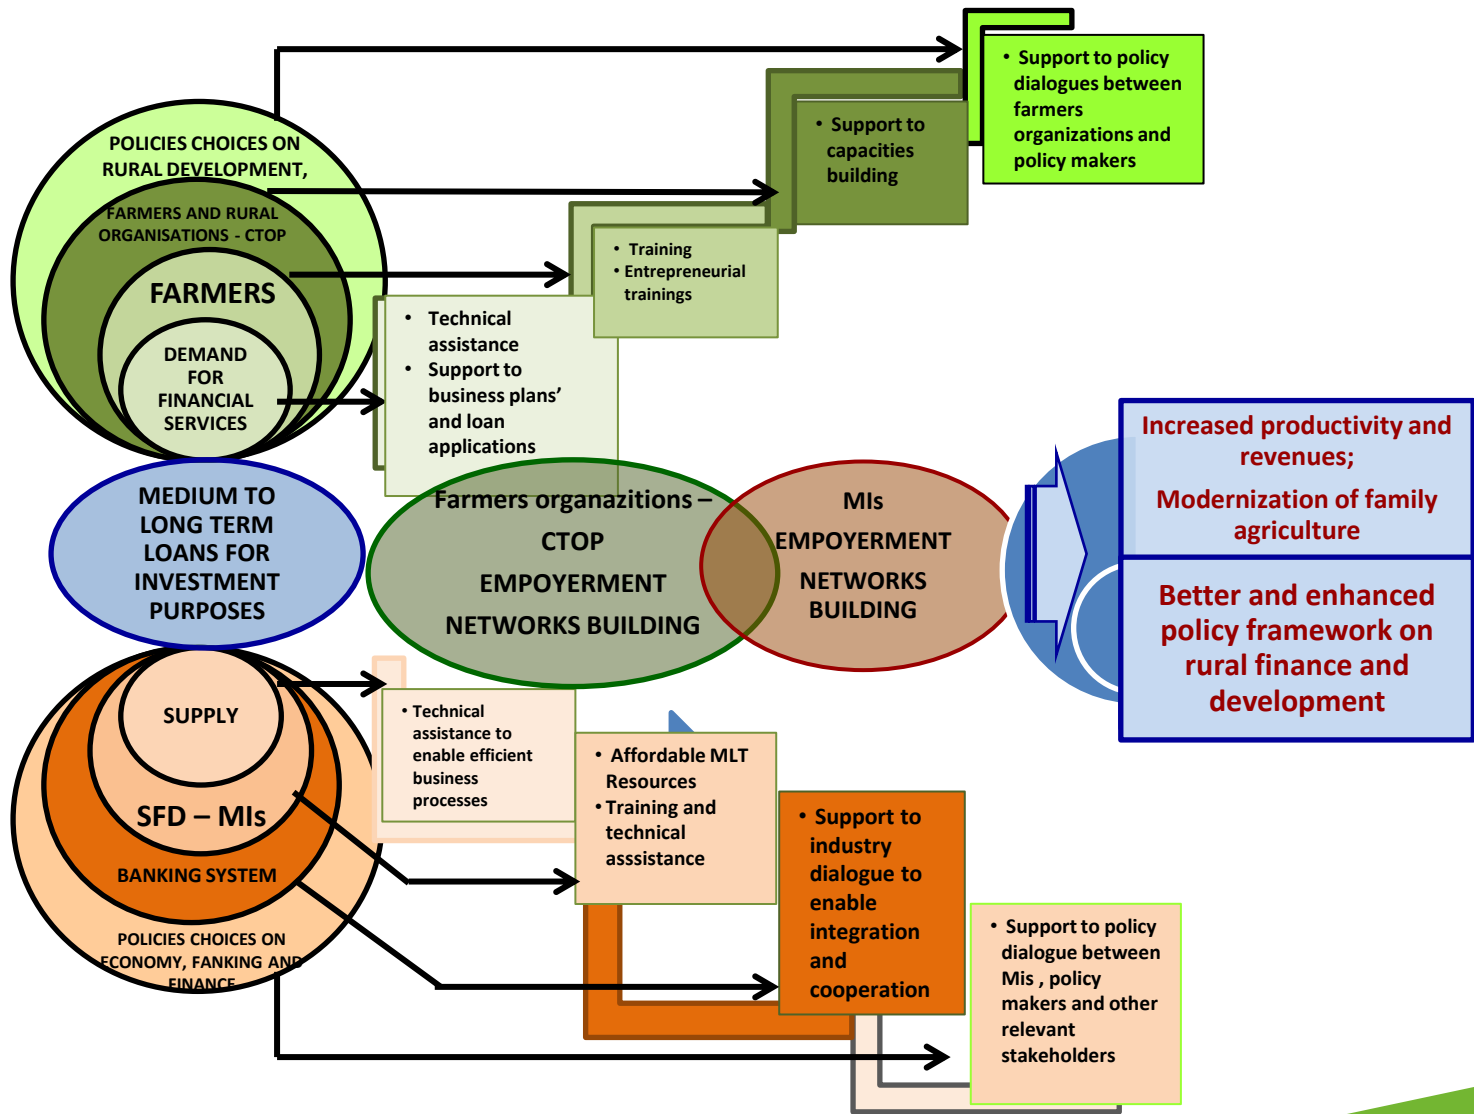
POLICIES CHOICES ON RURAL DEVELOPMENT,

FARMERS AND RURAL ORGANISATIONS - CTOP

FARMERS

DEMAND FOR FINANCIAL SERVICES

• Support to policy dialogues between farmers organizations and policy makers

• Support to capacities building

• Training
• Entrepreneurial trainings

• Technical assistance
• Support to business plans' and loan applications

MEDIUM TO LONG TERM LOANS FOR INVESTMENT PURPOSES

Farmers organazitions – CTOP EMPOYERMENT NETWORKS BUILDING

MIs EMPOYERMENT NETWORKS BUILDING

Increased productivity and revenues;

Modernization of family agriculture

Better and enhanced policy framework on rural finance and development

SUPPLY

SFD – MIs

BANKING SYSTEM

POLICIES CHOICES ON ECONOMY, FANKING AND FINANCE

• Technical assistance to enable efficient business processes

• Affordable MLT Resources
• Training and technical asssistance

• Support to industry dialogue to enable integration and cooperation

• Support to policy dialogue between Mis , policy makers and other relevant stakeholders